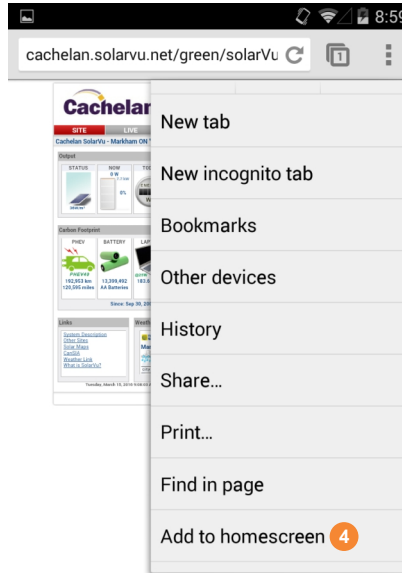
8:59

cachelan.solarvu.net/green/solarVu

1

Cachelan

SITE

LIVE

Cachelan SolarVu - Markham ON

Output

STATUS

NOW

0 W

0%

Carbon Footprint

PHEV

BATTERY

102,953 km

120,595 miles

13,299,492

AA Batteries

Since: Sep 30, 20

Links

System Description

Other Sites

Solar Maps

CanSIA

Weather Link

What is SolarVu?

Tuesday, March 15, 2016

New tab

New incognito tab

Bookmarks

Other devices

History

Share...

Print...

Find in page

Add to homescreen 4